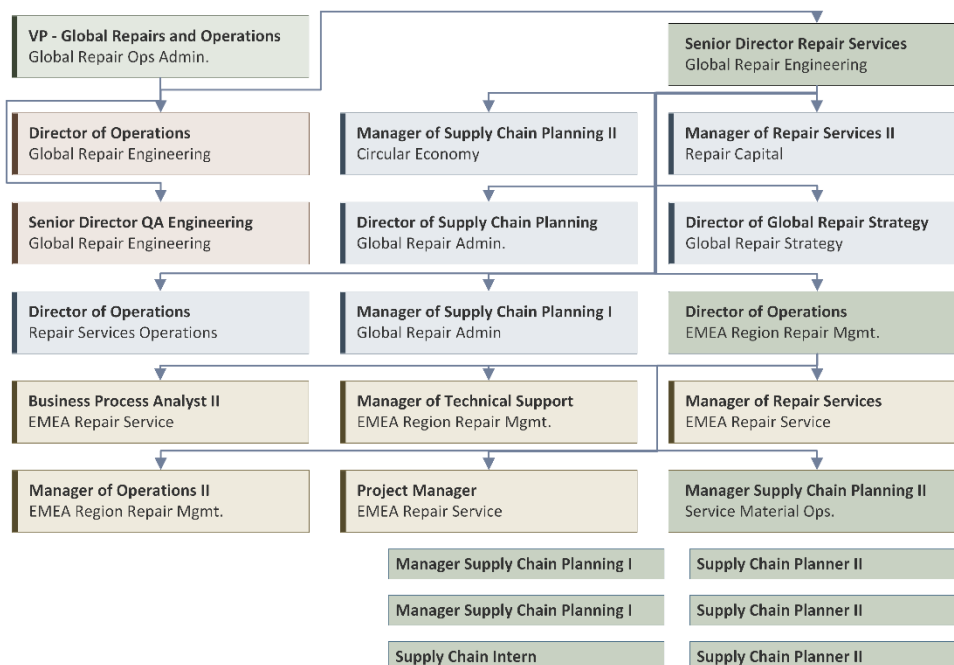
VP - Global Repairs and Operations
Global Repair Ops Admin.

Senior Director Repair Services
Global Repair Engineering

Director of Operations
Global Repair Engineering

Manager of Supply Chain Planning II
Circular Economy

Manager of Repair Services II
Repair Capital

Senior Director QA Engineering
Global Repair Engineering

Director of Supply Chain Planning
Global Repair Admin.

Director of Global Repair Strategy
Global Repair Strategy

Director of Operations
Repair Services Operations

Manager of Supply Chain Planning I
Global Repair Admin

Director of Operations
EMEA Region Repair Mgmt.

Business Process Analyst II
EMEA Repair Service

Manager of Technical Support
EMEA Region Repair Mgmt.

Manager of Repair Services
EMEA Repair Service

Manager of Operations II
EMEA Region Repair Mgmt.

Project Manager
EMEA Repair Service

Manager Supply Chain Planning II
Service Material Ops.

Manager Supply Chain Planning I

Supply Chain Planner II

Manager Supply Chain Planning I

Supply Chain Planner II

Supply Chain Intern

Supply Chain Planner II